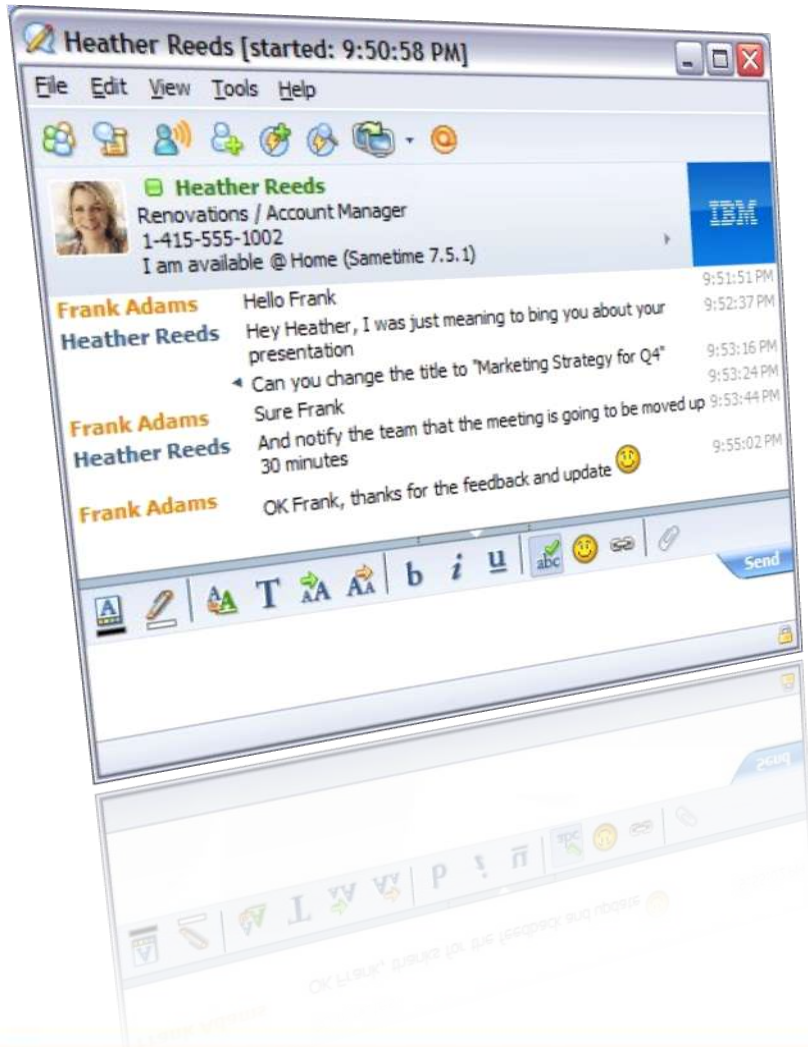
Heather Reeds [started: 9:50:58 PM]

File Edit View Tools Help

Heather Reeds
Renovations / Account Manager
1-415-555-1002
I am available @ Home (Sametime 7.5.1)

IBM

Frank Adams Hello Frank 9:51:51 PM
Heather Reeds Hey Heather, I was just meaning to bing you about your presentation 9:52:37 PM
Can you change the title to "Marketing Strategy for Q4" 9:53:16 PM
Frank Adams Sure Frank 9:53:24 PM
Heather Reeds And notify the team that the meeting is going to be moved up 30 minutes 9:53:44 PM
Frank Adams OK Frank, thanks for the feedback and update 9:55:02 PM

A T b i u abc

Send